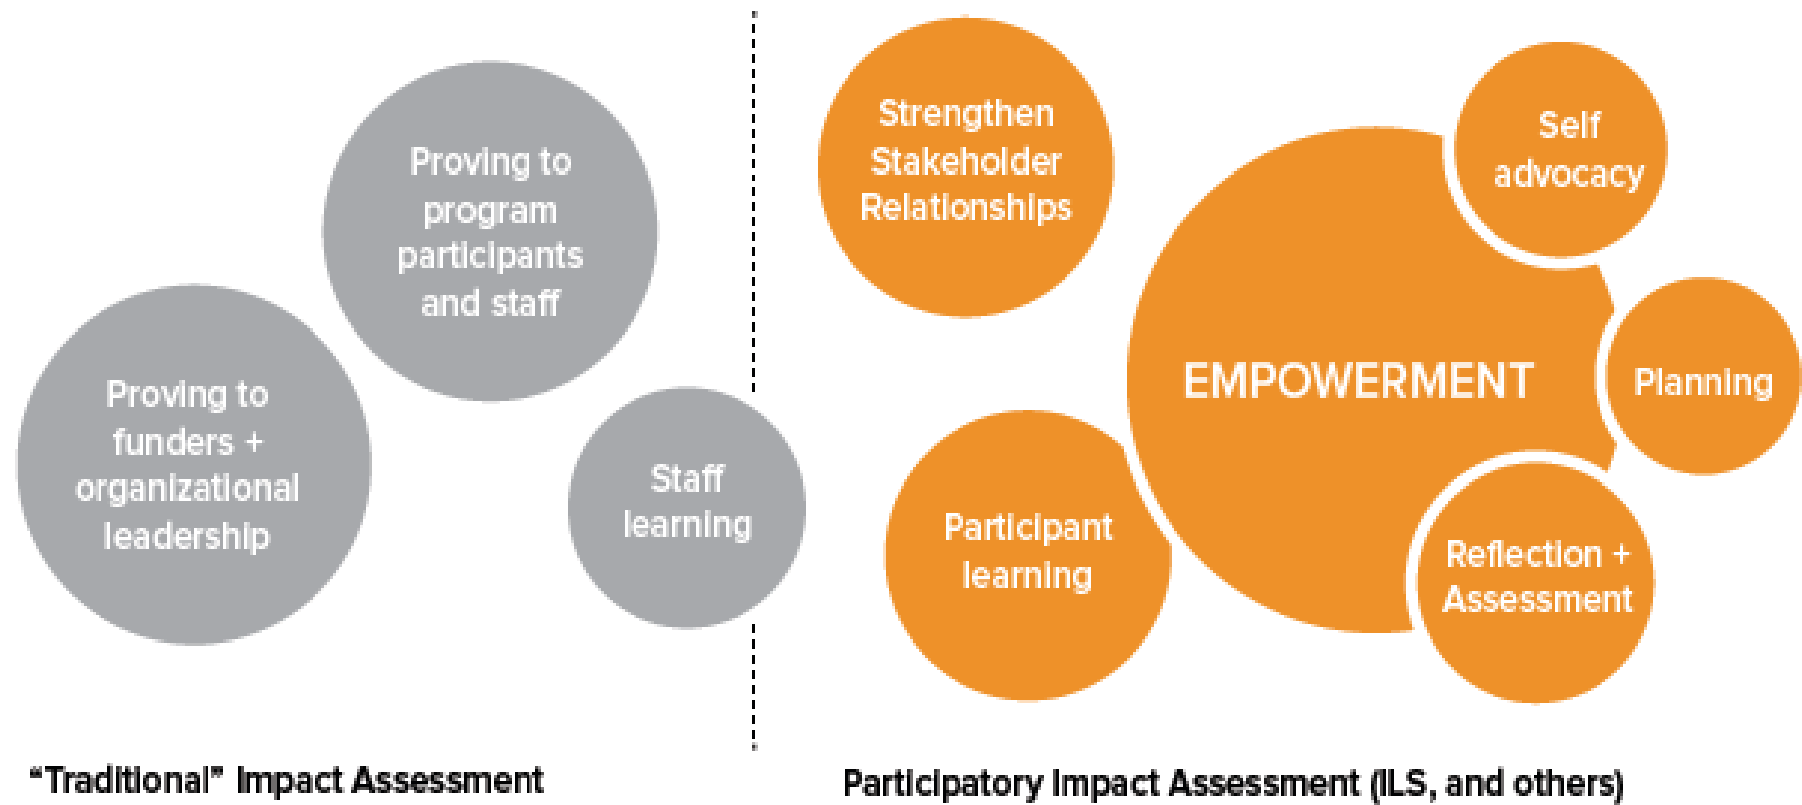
Proving to program participants and staff

Proving to funders + organizational leadership

Staff learning

"Traditional" Impact Assessment

Strengthen Stakeholder Relationships

Self advocacy

EMPOWERMENT

Planning

Participant learning

Reflection + Assessment

Participatory Impact Assessment (ILS, and others)